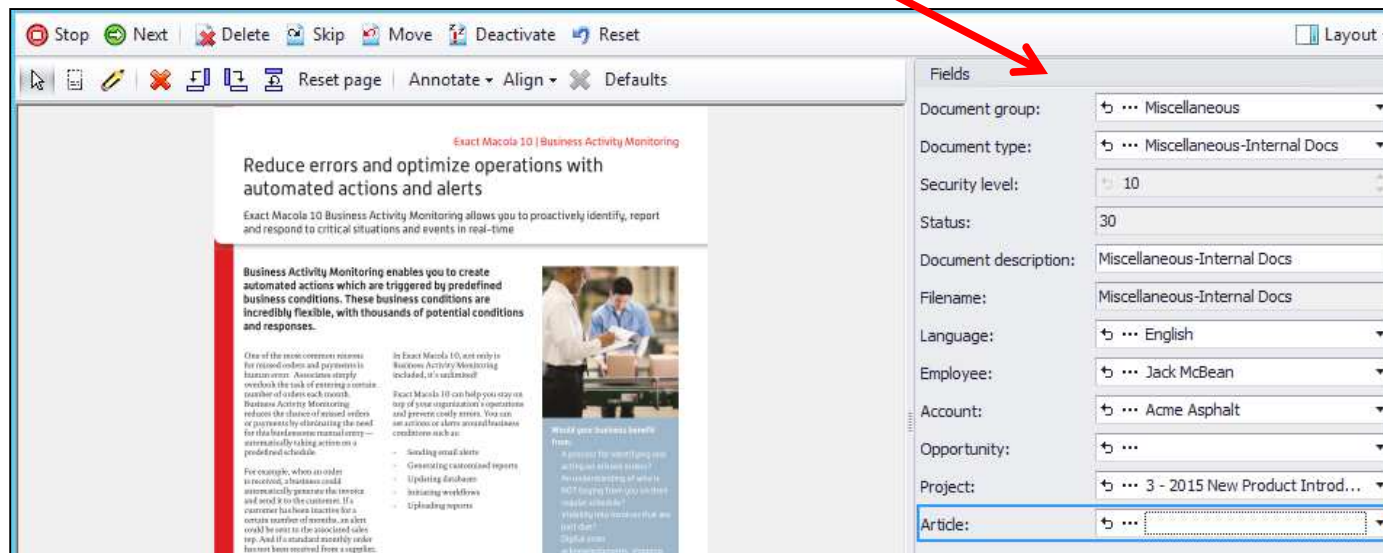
Stop Next Delete Skip Move Deactivate Reset Layout

Reset page Annotate Align Defaults

Exact Macola 10 | Business Activity Monitoring

Reduce errors and optimize operations with automated actions and alerts

Exact Macola 10 Business Activity Monitoring allows you to proactively identify, report and respond to critical situations and events in real-time

Business Activity Monitoring enables you to create automated actions which are triggered by predefined business conditions. These business conditions are incredibly flexible, with thousands of potential conditions and responses.

One of the most common reasons for missed orders and payments is human error. Associates simply overlook the task of entering a certain number of orders each month. Business Activity Monitoring reduces the chance of missed orders or payments by eliminating the need for this burdensome manual entry — automatically taking action on a predefined schedule.

For example, when an order is received, a business could automatically generate the invoice and send it to the customer. If a customer has been inactive for a certain number of months, an alert could be sent to the associated sales rep. And if a standard monthly order has not been received from a supplier,

In Exact Macola 10, not only is Business Activity Monitoring included, it's unlimited!

Exact Macola 10 can help you stay on top of your organization's operations and prevent costly errors. You can set actions or alerts around business conditions such as:

- Sending email alerts
- Generating customized reports
- Updating databases
- Initiating workflows
- Uploading reports

Would your business benefit from:
A process for identifying and acting on missed orders?
An understanding of who is NOT buying from you on their regular schedule?
Visibility into invoices that are past due?
Digital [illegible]

Fields
Document group: Miscellaneous
Document type: Miscellaneous-Internal Docs
Security level: 10
Status: 30
Document description: Miscellaneous-Internal Docs
Filename: Miscellaneous-Internal Docs
Language: English
Employee: Jack McBean
Account: Acme Asphalt
Opportunity:
Project: 3 - 2015 New Product Introd...
Article: